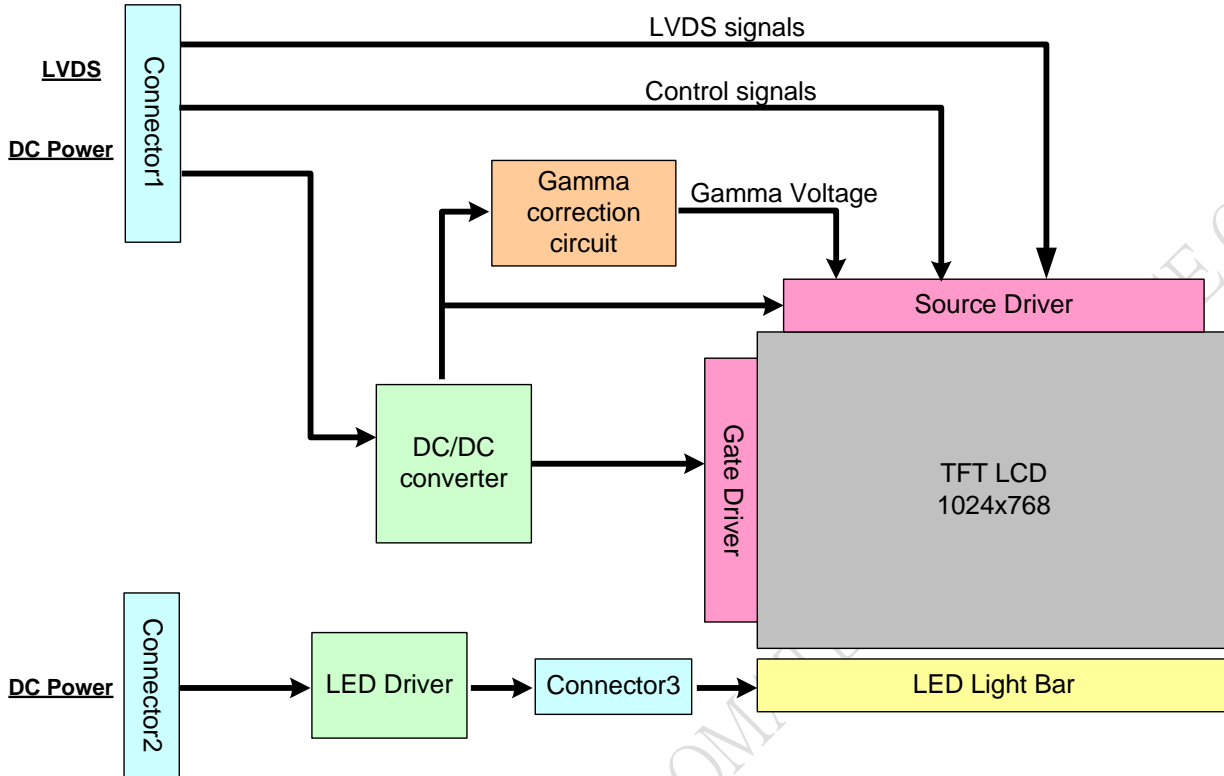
LVDS

DC Power

Connector1

LVDS signals

Control signals

Gamma correction circuit

Gamma Voltage

Source Driver

DC/DC converter

Gate Driver

TFT LCD 1024x768

DC Power

Connector2

LED Driver

Connector3

LED Light Bar